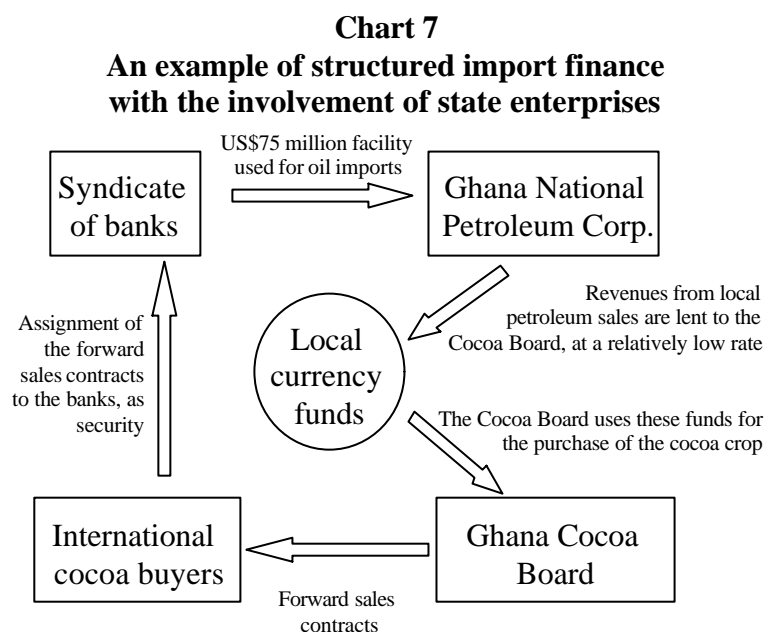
Chart 7
An example of structured import finance with the involvement of state enterprises

US$75 million facility used for oil imports

Syndicate of banks

Ghana National Petroleum Corp.

Revenues from local petroleum sales are lent to the Cocoa Board, at a relatively low rate

Assignment of the forward sales contracts to the banks, as security

Local currency funds

The Cocoa Board uses these funds for the purchase of the cocoa crop

International cocoa buyers

Ghana Cocoa Board

Forward sales contracts